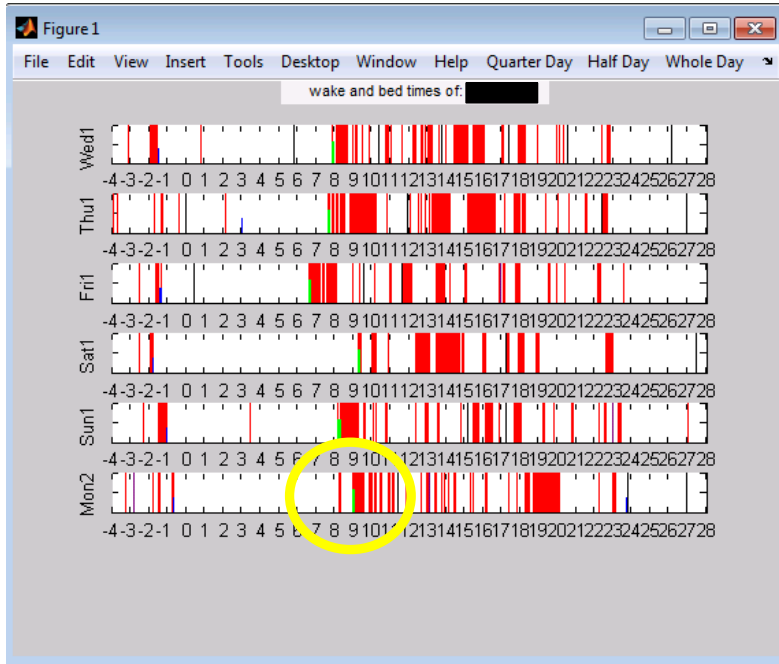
Figure 1

File Edit View Insert Tools Desktop Window Help Quarter Day Half Day Whole Day

wake and bed times of:

Wed1
-4-3-2-1 0 1 2 3 4 5 6 7 8 9 10 11 12 13 14 15 16 17 18 19 20 21 22 23 24 25 26 27 28

Thu1
-4-3-2-1 0 1 2 3 4 5 6 7 8 9 10 11 12 13 14 15 16 17 18 19 20 21 22 23 24 25 26 27 28

Fri1
-4-3-2-1 0 1 2 3 4 5 6 7 8 9 10 11 12 13 14 15 16 17 18 19 20 21 22 23 24 25 26 27 28

Sat1
-4-3-2-1 0 1 2 3 4 5 6 7 8 9 10 11 12 13 14 15 16 17 18 19 20 21 22 23 24 25 26 27 28

Sun1
-4-3-2-1 0 1 2 3 4 5 6 7 8 9 10 11 12 13 14 15 16 17 18 19 20 21 22 23 24 25 26 27 28

Mon2
-4-3-2-1 0 1 2 3 4 5 6 7 8 9 10 11 12 13 14 15 16 17 18 19 20 21 22 23 24 25 26 27 28